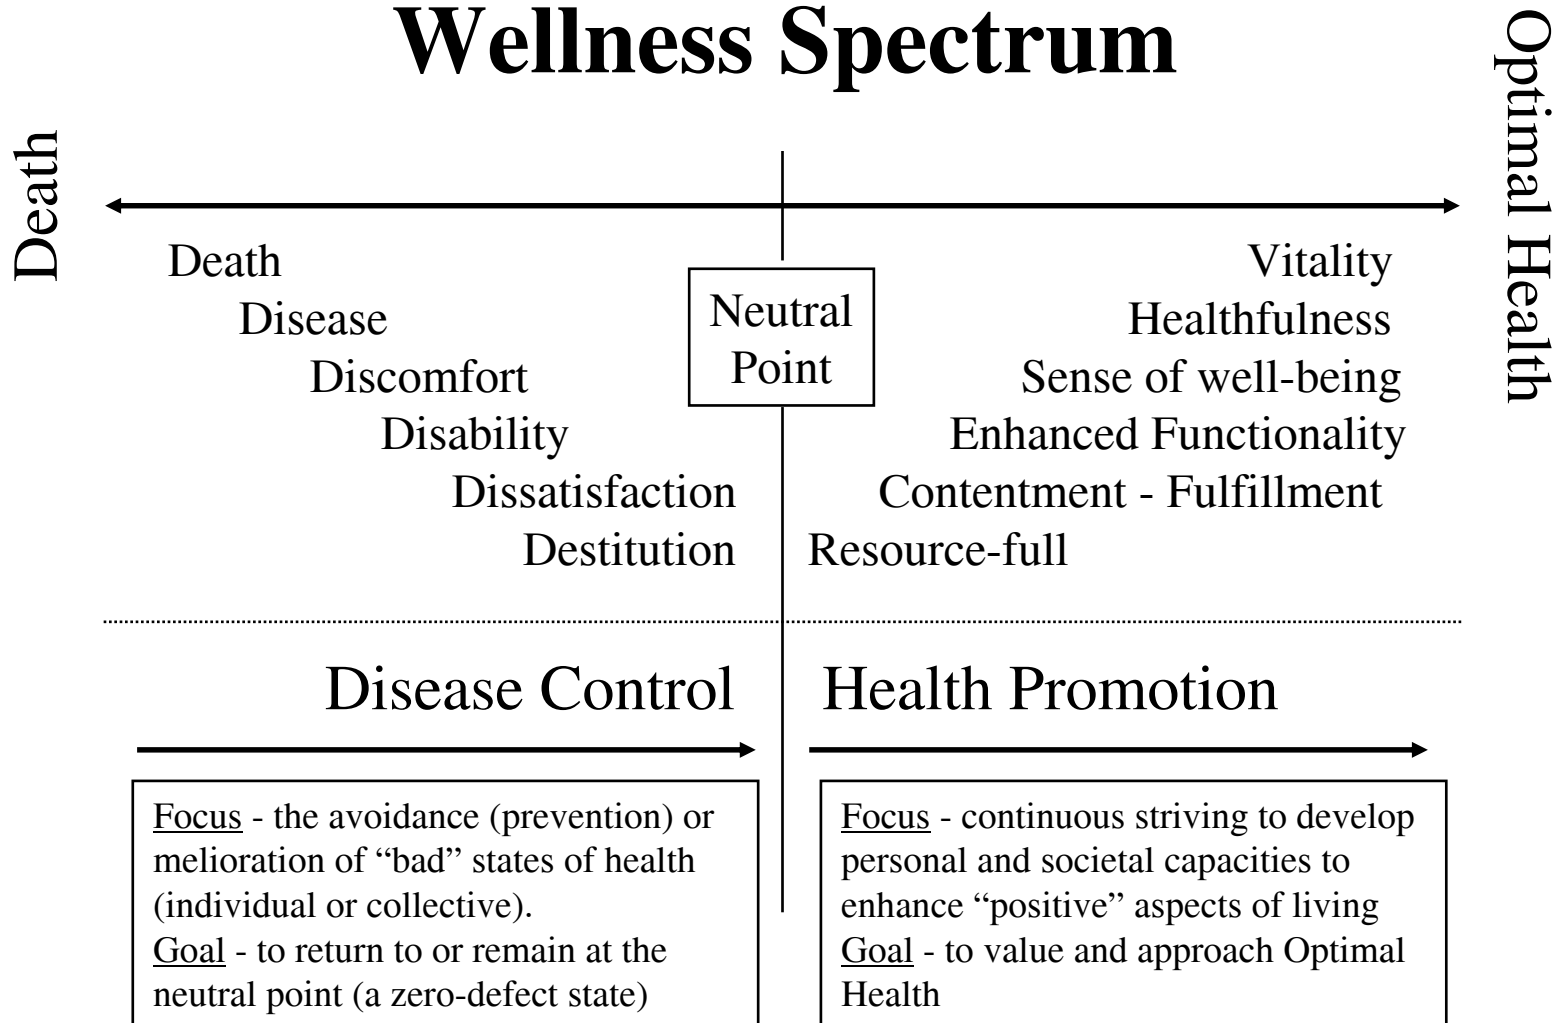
Wellness Spectrum

Death

Optimal Health

Death
Disease
Discomfort
Disability
Dissatisfaction
Destitution

Neutral Point

Vitality
Healthfulness
Sense of well-being
Enhanced Functionality
Contentment - Fulfillment
Resource-full

Disease Control

Health Promotion

Focus - the avoidance (prevention) or melioration of "bad" states of health (individual or collective).
Goal - to return to or remain at the neutral point (a zero-defect state)

Focus - continuous striving to develop personal and societal capacities to enhance "positive" aspects of living
Goal - to value and approach Optimal Health